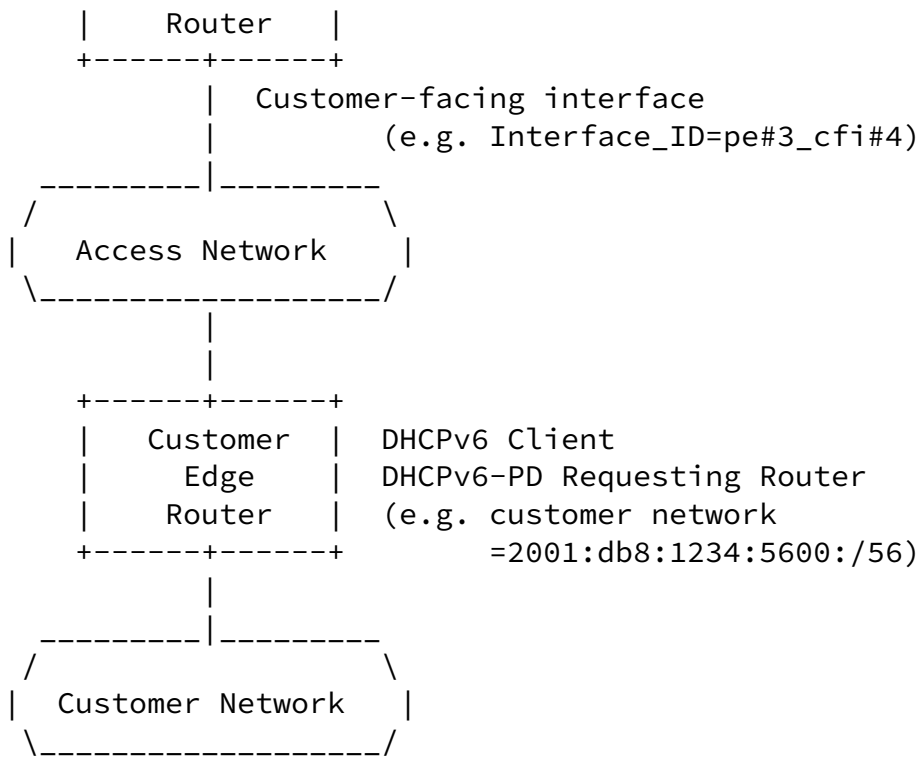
Router

Customer-facing interface
(e.g. Interface_ID=pe#3_cfi#4)

Access Network

Customer
Edge
Router

DHCPv6 Client
DHCPv6-PD Requesting Router
(e.g. customer network
=2001:db8:1234:5600:/56)

Customer Network